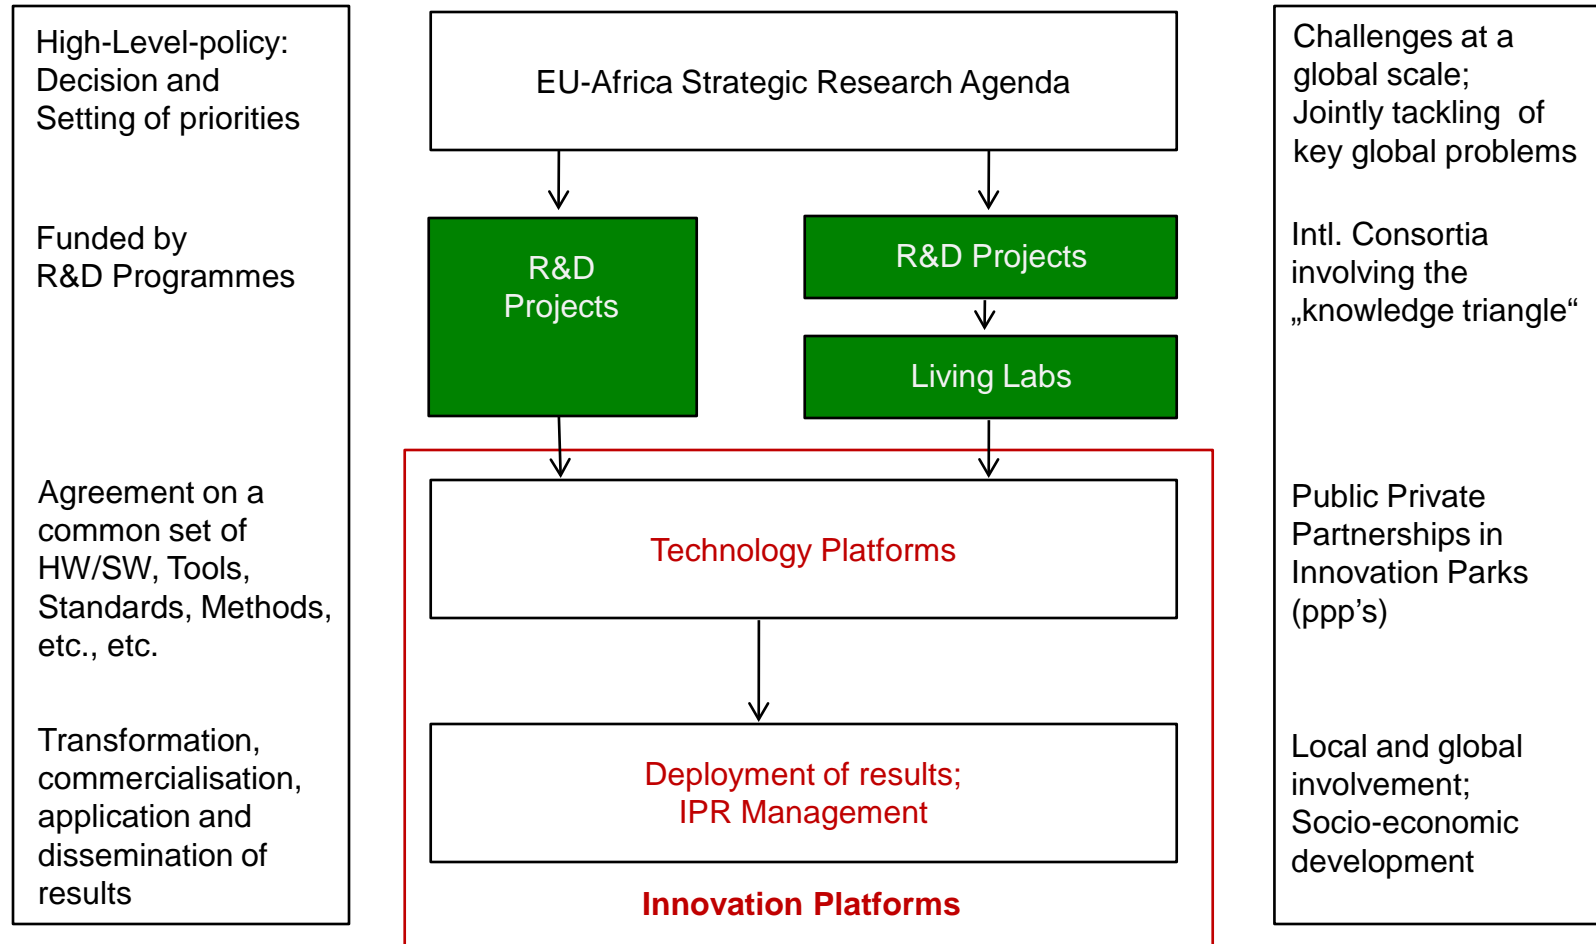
High-Level-policy: Decision and Setting of priorities

Funded by R&D Programmes

Agreement on a common set of HW/SW, Tools, Standards, Methods, etc., etc.

Transformation, commercialisation, application and dissemination of results

EU-Africa Strategic Research Agenda

R&D Projects

R&D Projects

Living Labs

Technology Platforms

Deployment of results; IPR Management

Innovation Platforms

Challenges at a global scale; Jointly tackling of key global problems

Intl. Consortia involving the „knowledge triangle“

Public Private Partnerships in Innovation Parks (ppp’s)

Local and global involvement; Socio-economic development